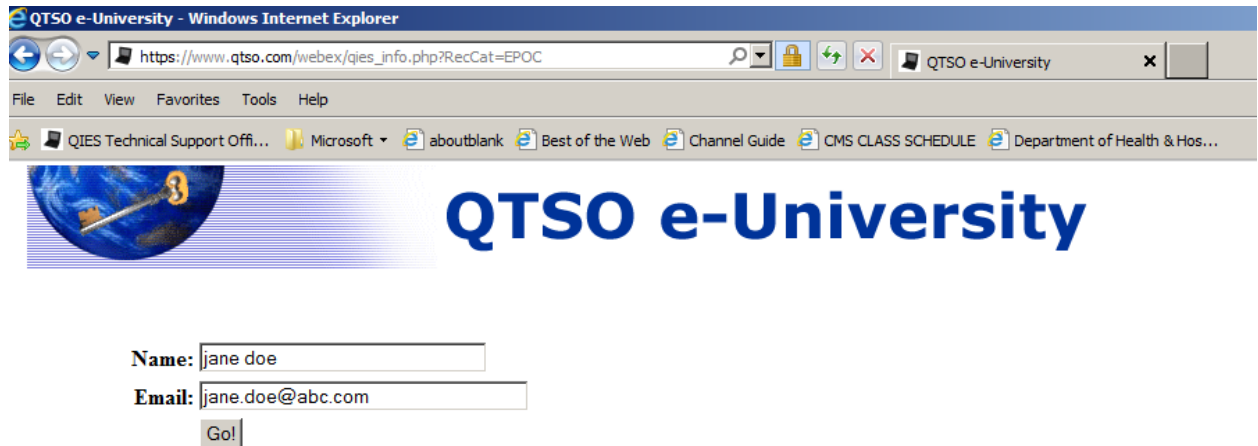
QTSO e-University - Windows Internet Explorer

https://www.qtso.com/webex/qies_info.php?RecCat=EPOC

QTSO e-University ×

File Edit View Favorites Tools Help

QIES Technical Support Offi... Microsoft aboutblank Best of the Web Channel Guide CMS CLASS SCHEDULE Department of Health & Hos...

QTSO e-University

Name: jane doe

Email: jane.doe@abc.com

Go!